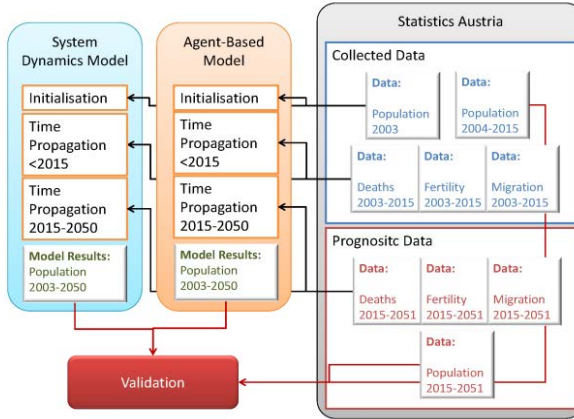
System Dynamics Model

Initialisation

Time Propagation <2015

Time Propagation 2015-2050

Model Results: Population 2003-2050

Agent-Based Model

Initialisation

Time Propagation <2015

Time Propagation 2015-2050

Model Results: Population 2003-2050

Statistics Austria

Collected Data

Data: Population 2003

Data: Population 2004-2015

Data: Deaths 2003-2015

Data: Fertility 2003-2015

Data: Migration 2003-2015

Prognositc Data

Data: Deaths 2015-2051

Data: Fertility 2015-2051

Data: Migration 2015-2051

Data: Population 2015-2051

Validation